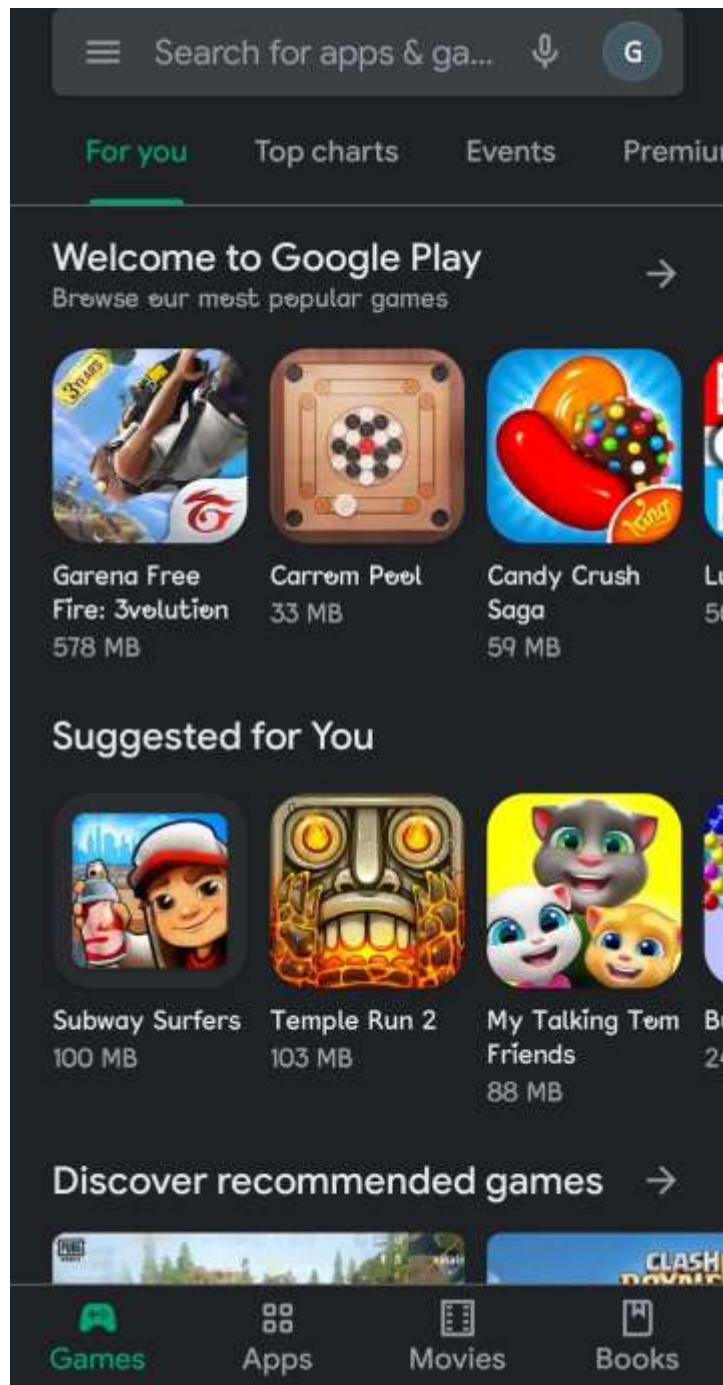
Search for apps & ga...

G

For you

Top charts

Events

Premiu

Welcome to Google Play

Browse our most popular games

3YEARS

Garena Free Fire: 3volution
578 MB

Carrom Pool
33 MB

Candy Crush Saga
59 MB

king

Lu
5

Suggested for You

Subway Surfers
100 MB

Temple Run 2
103 MB

My Talking Tom Friends
88 MB

B
2

Discover recommended games

PUBG

CLASH
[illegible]

Games

Apps

Movies

Books